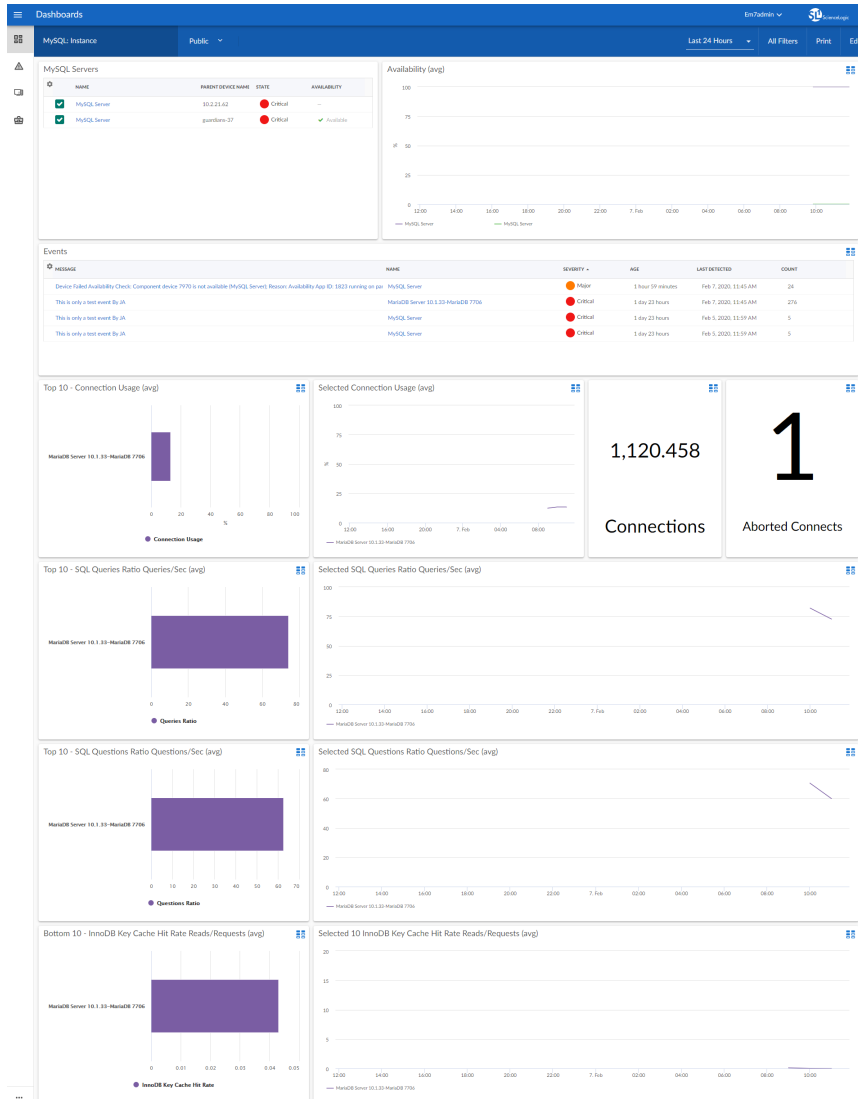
Dashboards

Em7admin

ScienceLogic

MySQL: Instance

Public

Last 24 Hours

All Filters

Print

Ed

MySQL Servers

| | NAME | PARENT DEVICE NAME | STATE | AVAILABILITY |
|---|---|---|---|---|
| | MySQL Server | 10.2.21.62 | Critical | -- |
| | MySQL Server | guardians-37 | Critical | Available |

Availability (avg)

100

75

% 50

25

0

12:00 14:00 16:00 18:00 20:00 22:00 7. Feb 02:00 04:00 06:00 08:00 10:00

MySQL Server MySQL Server

Events

| MESSAGE | NAME | SEVERITY | AGE | LAST DETECTED | COUNT |
|---|---|---|---|---|---|
| Device Failed Availability Check: Component device 7970 is not available (MySQL Server); Reason: Availability App ID: 1823 running on po | MySQL Server | Major | 1 hour 59 minutes | Feb 7, 2020, 11:45 AM | 24 |
| This is only a test event By JA | MariaDB Server 10.1.33-MariaDB 7706 | Critical | 1 day 23 hours | Feb 7, 2020, 11:45 AM | 276 |
| This is only a test event By JA | MySQL Server | Critical | 1 day 23 hours | Feb 5, 2020, 11:59 AM | 5 |
| This is only a test event By JA | MySQL Server | Critical | 1 day 23 hours | Feb 5, 2020, 11:59 AM | 5 |

Top 10 - Connection Usage (avg)

MariaDB Server 10.1.33-MariaDB 7706

0 20 40 60 80 100

%

Connection Usage

Selected Connection Usage (avg)

100

75

% 50

25

0

12:00 16:00 20:00 7. Feb 04:00 08:00

MariaDB Server 10.1.33-MariaDB 7706

1,120.458

Connections

1

Aborted Connects

Top 10 - SQL Queries Ratio Queries/Sec (avg)

MariaDB Server 10.1.33-MariaDB 7706

0 20 40 60 80

Queries Ratio

Selected SQL Queries Ratio Queries/Sec (avg)

100

75

50

25

0

12:00 14:00 16:00 18:00 20:00 22:00 7. Feb 02:00 04:00 06:00 08:00 10:00

MariaDB Server 10.1.33-MariaDB 7706

Top 10 - SQL Questions Ratio Questions/Sec (avg)

MariaDB Server 10.1.33-MariaDB 7706

0 10 20 30 40 50 60 70

Questions Ratio

Selected SQL Questions Ratio Questions/Sec (avg)

80

60

40

20

0

12:00 14:00 16:00 18:00 20:00 22:00 7. Feb 02:00 04:00 06:00 08:00 10:00

MariaDB Server 10.1.33-MariaDB 7706

Bottom 10 - InnoDB Key Cache Hit Rate Reads/Requests (avg)

MariaDB Server 10.1.33-MariaDB 7706

0 0.01 0.02 0.03 0.04 0.05

InnoDB Key Cache Hit Rate

Selected 10 InnoDB Key Cache Hit Rate Reads/Requests (avg)

20

15

10

5

0

12:00 14:00 16:00 18:00 20:00 22:00 7. Feb 02:00 04:00 06:00 08:00 10:00

MariaDB Server 10.1.33-MariaDB 7706